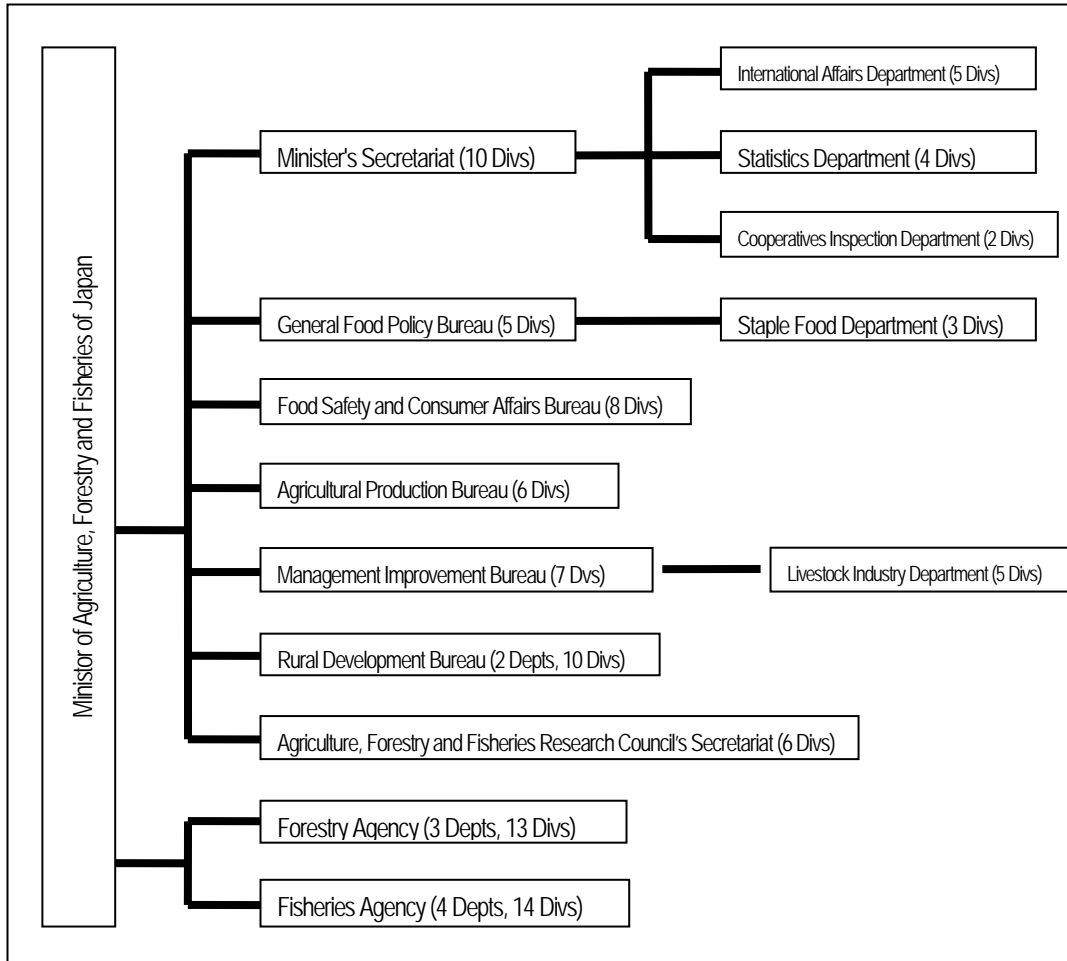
Minister of Agriculture, Forestry and Fisheries of Japan

Minister's Secretariat (10 Divs)

International Affairs Department (5 Divs)

Statistics Department (4 Divs)

Cooperatives Inspection Department (2 Divs)

General Food Policy Bureau (5 Divs)

Staple Food Department (3 Divs)

Food Safety and Consumer Affairs Bureau (8 Divs)

Agricultural Production Bureau (6 Divs)

Management Improvement Bureau (7 Dvs)

Livestock Industry Department (5 Divs)

Rural Development Bureau (2 Depts, 10 Divs)

Agriculture, Forestry and Fisheries Research Council's Secretariat (6 Divs)

Forestry Agency (3 Depts, 13 Divs)

Fisheries Agency (4 Depts, 14 Divs)